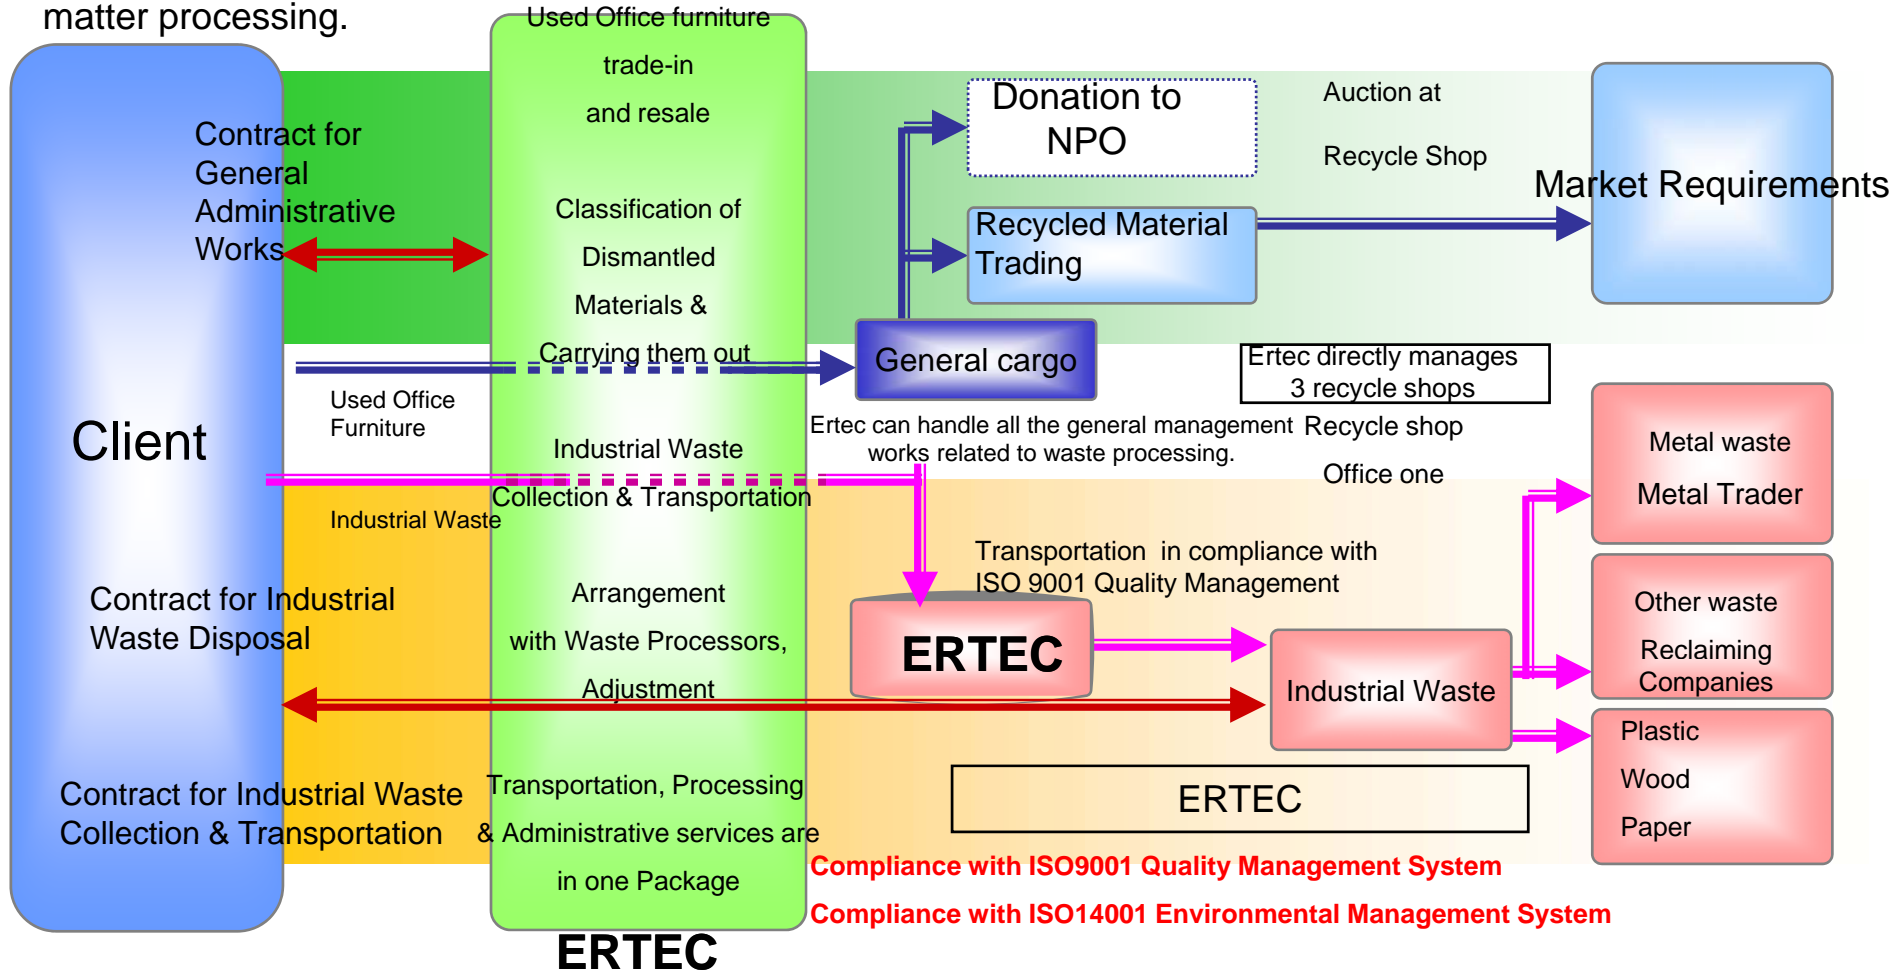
matter processing.

Client

Contract for General Administrative Works

Used Office Furniture

Industrial Waste

Contract for Industrial Waste Disposal

Contract for Industrial Waste Collection & Transportation

Used Office furniture trade-in and resale

Classification of Dismantled Materials & Carrying them out

Industrial Waste Collection & Transportation

Arrangement with Waste Processors, Adjustment

Transportation, Processing & Administrative services are in one Package

ERTEC

Donation to NPO

Auction at Recycle Shop

Market Requirements

Recycled Material Trading

General cargo

Ertec directly manages 3 recycle shops

Ertec can handle all the general management works related to waste processing.

Recycle shop

Office one

Metal waste
Metal Trader

Transportation in compliance with ISO 9001 Quality Management

ERTEC

Industrial Waste

Other waste
Reclaiming Companies

Plastic
Wood
Paper

ERTEC

Compliance with ISO9001 Quality Management System

Compliance with ISO14001 Environmental Management System